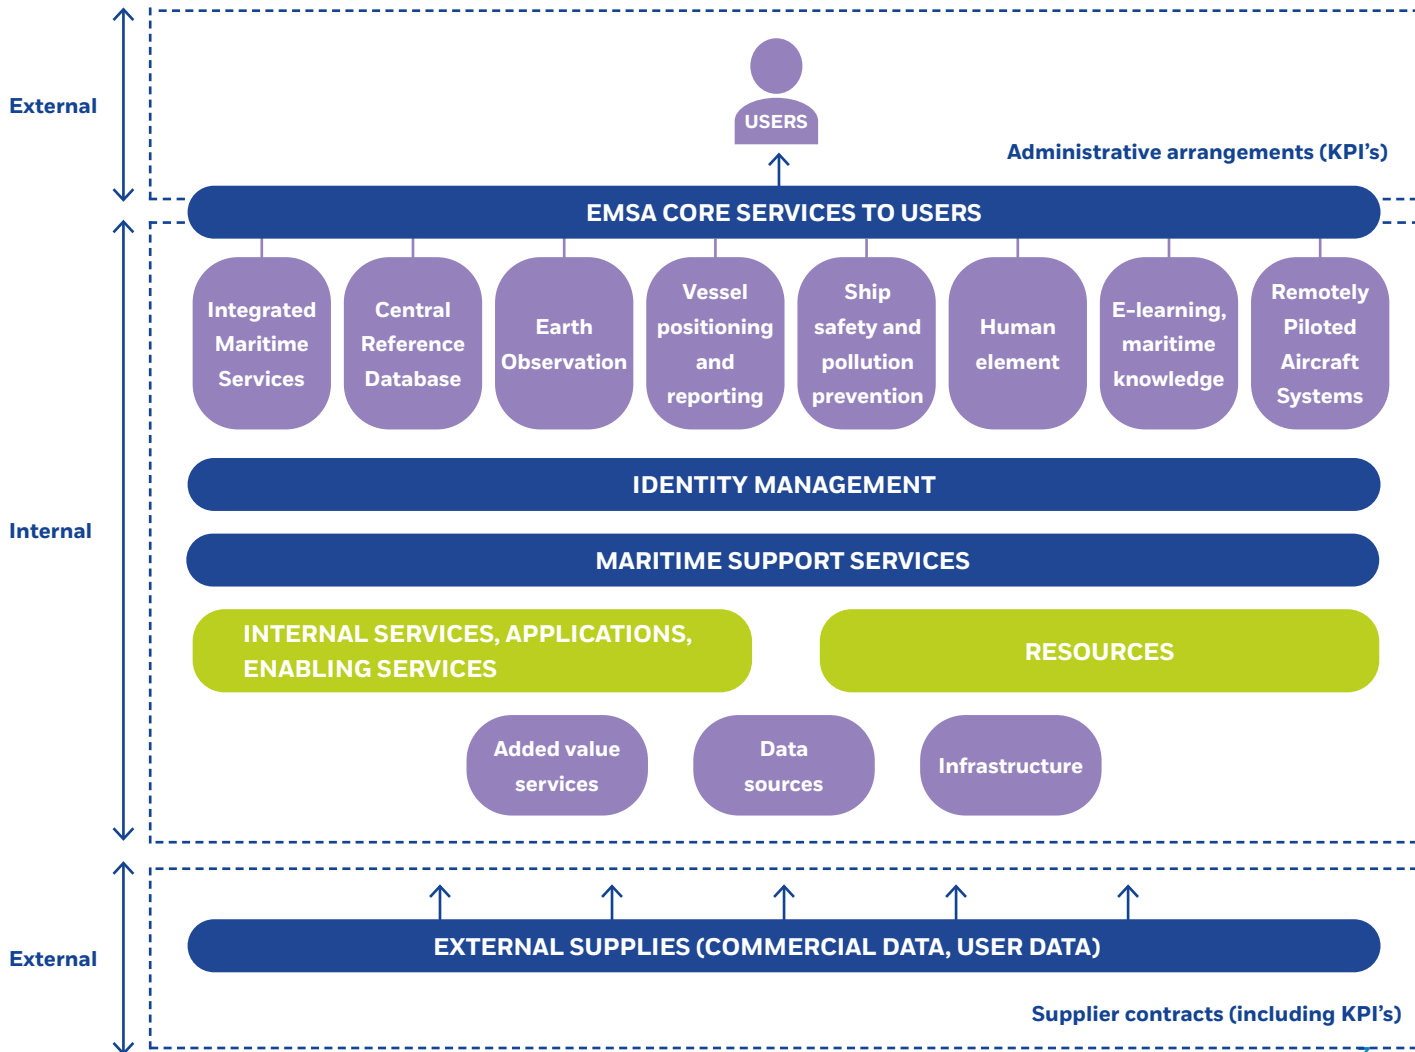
External

USERS

Administrative arrangements (KPI's)

EMSA CORE SERVICES TO USERS

Integrated Maritime Services

Central Reference Database

Earth Observation

Vessel positioning and reporting

Ship safety and pollution prevention

Human element

E-learning, maritime knowledge

Remotely Piloted Aircraft Systems

Internal

IDENTITY MANAGEMENT

MARITIME SUPPORT SERVICES

INTERNAL SERVICES, APPLICATIONS, ENABLING SERVICES

RESOURCES

Added value services

Data sources

Infrastructure

External

EXTERNAL SUPPLIES (COMMERCIAL DATA, USER DATA)

Supplier contracts (including KPI's)